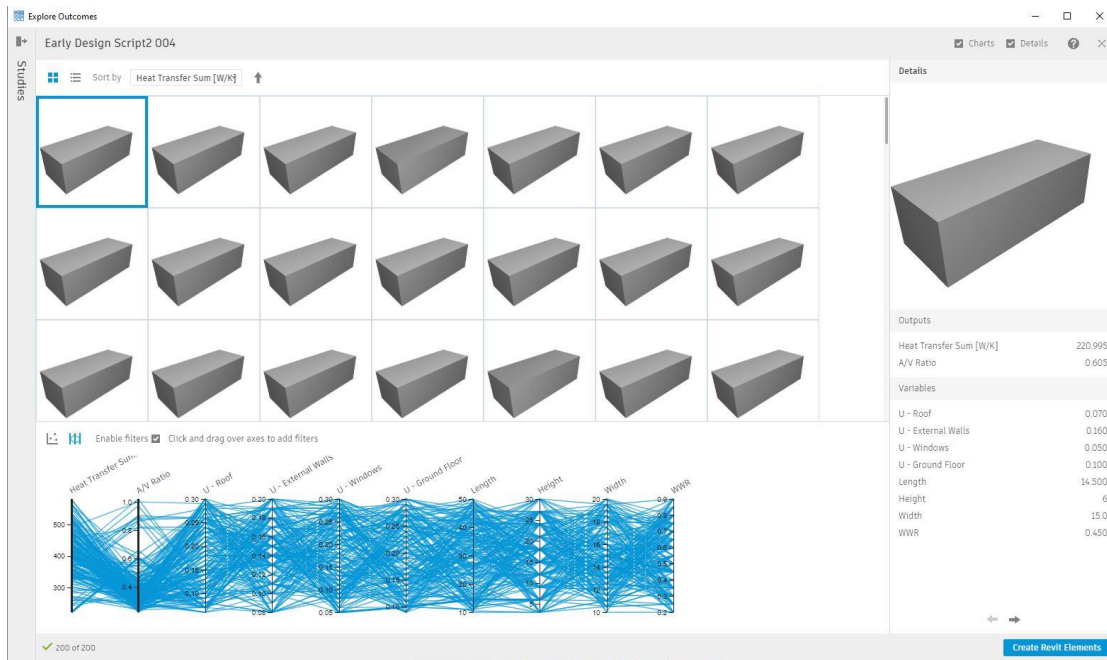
Explore Outcomes

Studies

Early Design Script2 004

Charts Details

Sort by Heat Transfer Sum [W/K]

Details

Outputs

| | |
|---|---|
| Heat Transfer Sum [W/K] | 220.995 |
| A/V Ratio | 0.605 |

Variables

| | |
|---|---|
| U - Roof | 0.070 |
| U - External Walls | 0.160 |
| U - Windows | 0.050 |
| U - Ground Floor | 0.100 |
| Length | 14.500 |
| Height | 6 |
| Width | 15.0 |
| WWR | 0.450 |

Enable filters Click and drag over axes to add filters

Heat Transfer Sum... A/V Ratio U - Roof U - External Walls U - Windows U - Ground Floor Length Height Width WWR

500 400 300

1.0 0.8 0.6 0.4

0.30 0.25 0.20 0.15 0.10

0.20 0.18 0.16 0.14 0.12 0.10 0.08

0.30 0.25 0.20 0.15 0.10 0.05

0.30 0.25 0.20 0.15 0.10

50 40 30 20 10

30 25 20 15 10 5

20 18 16 14 12 10

0.8 0.7 0.6 0.5 0.4 0.3 0.2

200 of 200

Create Revit Elements